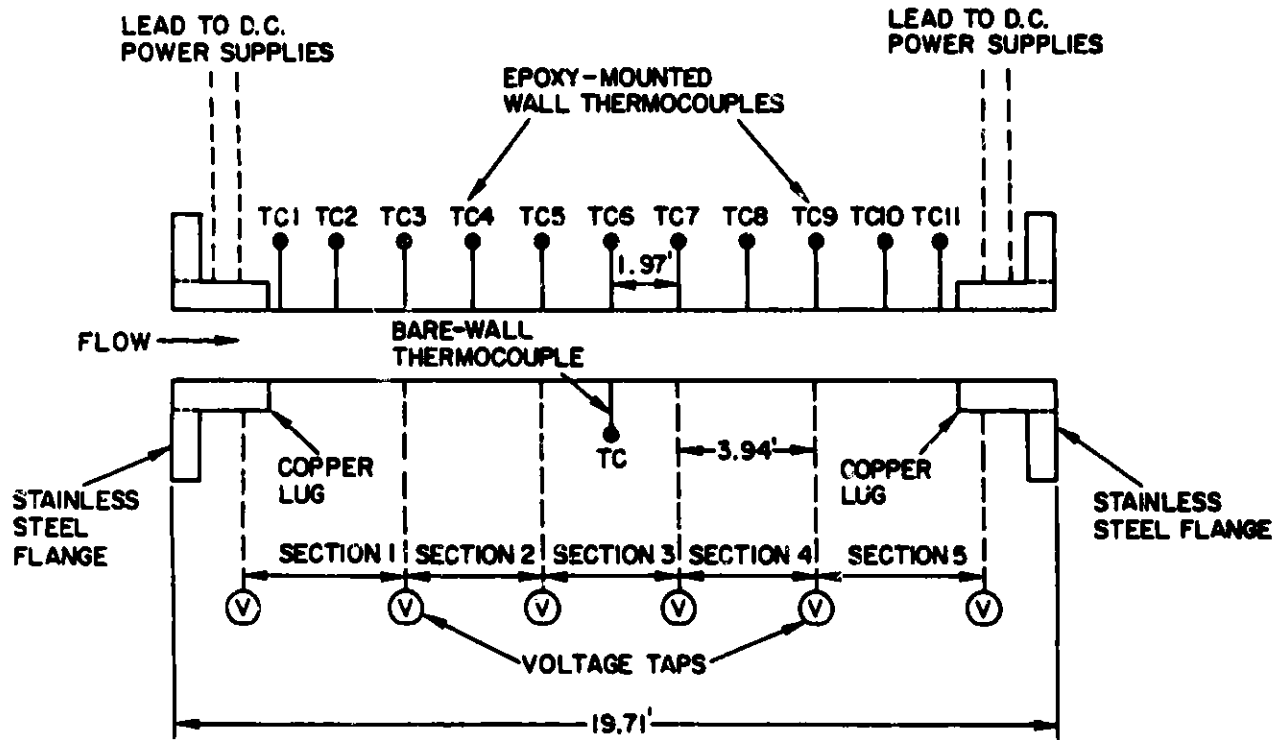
LEAD TO D.C. POWER SUPPLIES

LEAD TO D.C. POWER SUPPLIES

EPOXY-MOUNTED WALL THERMOCOUPLES

TC1 TC2 TC3 TC4 TC5 TC6 TC7 TC8 TC9 TC10 TC11

1.97'

FLOW

BARE-WALL THERMOCOUPLE

TC

3.94'

STAINLESS STEEL FLANGE

COPPER LUG

COPPER LUG

STAINLESS STEEL FLANGE

SECTION 1 SECTION 2 SECTION 3 SECTION 4 SECTION 5

V V V V V V

VOLTAGE TAPS

19.71'